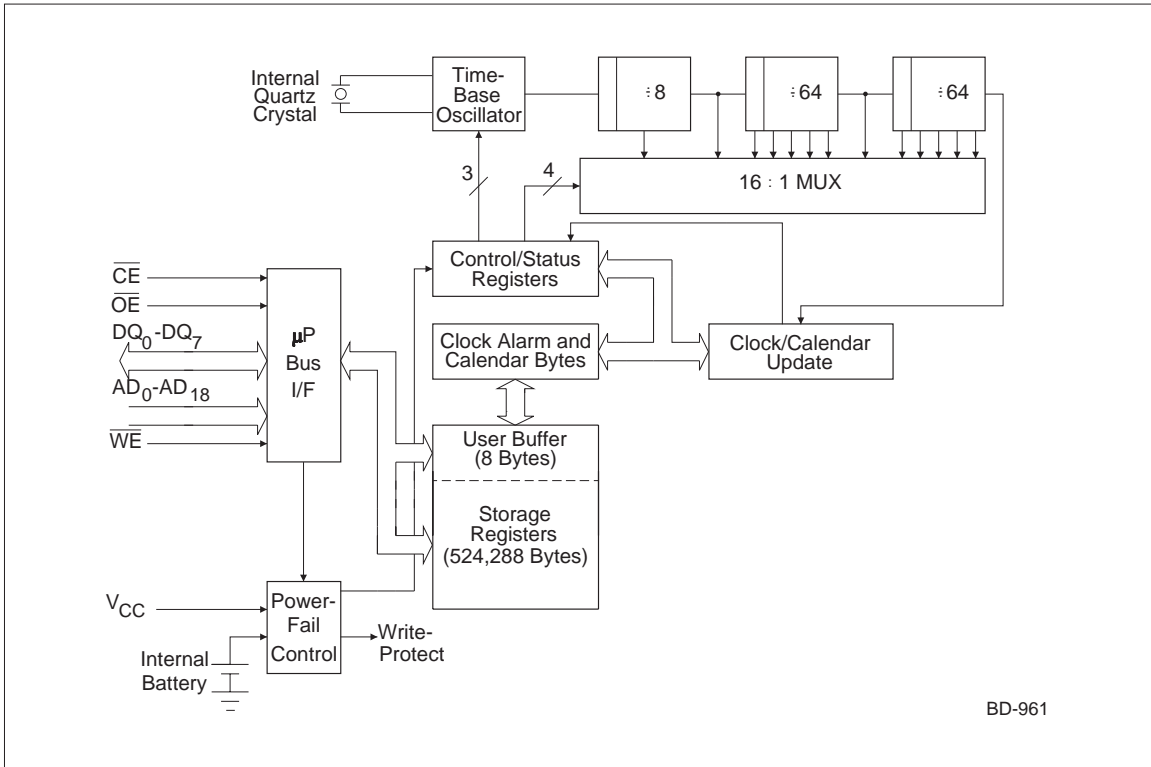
Internal Quartz Crystal

Time-Base Oscillator

÷8

÷64

÷64

3

4

16 : 1 MUX

Control/Status Registers

$\overline{CE}$

$\overline{OE}$

$DQ_0$-$DQ_7$

$AD_0$-$AD_{18}$

$\overline{WE}$

μP Bus I/F

Clock Alarm and Calendar Bytes

Clock/Calendar Update

User Buffer (8 Bytes)

Storage Registers (524,288 Bytes)

$V_{CC}$

Power-Fail Control

Write-Protect

Internal Battery

BD-961